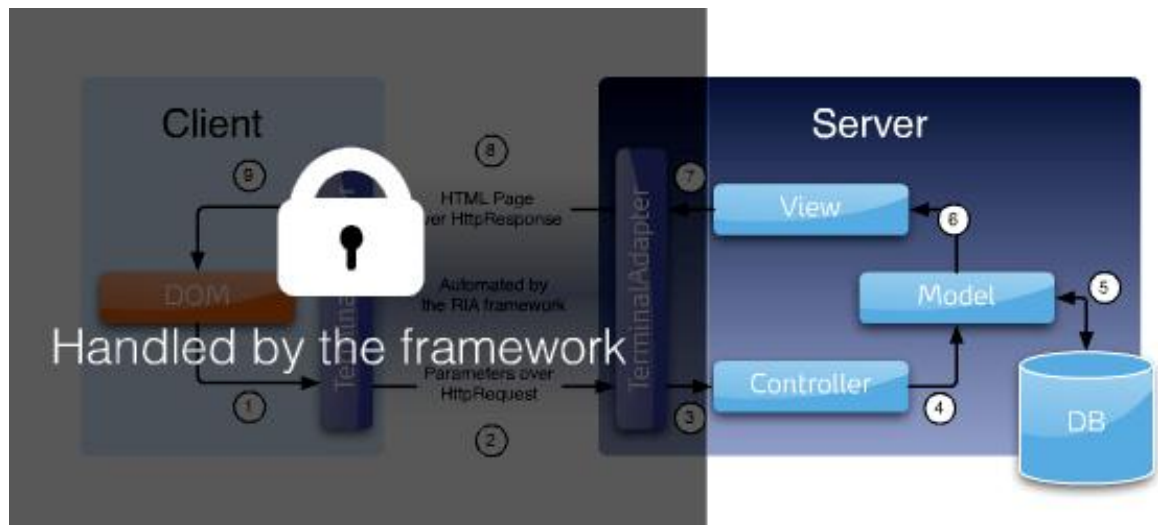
Client

Server

9

8

7

HTML Page
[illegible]ver HttpResponse

TerminalAdapter

View

6

DOM

Automated by
the RIA framework

Model

5

Handled by the framework

Termina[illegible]

Parameters over
HttpRequest

Controller

1

3

4

2

DB